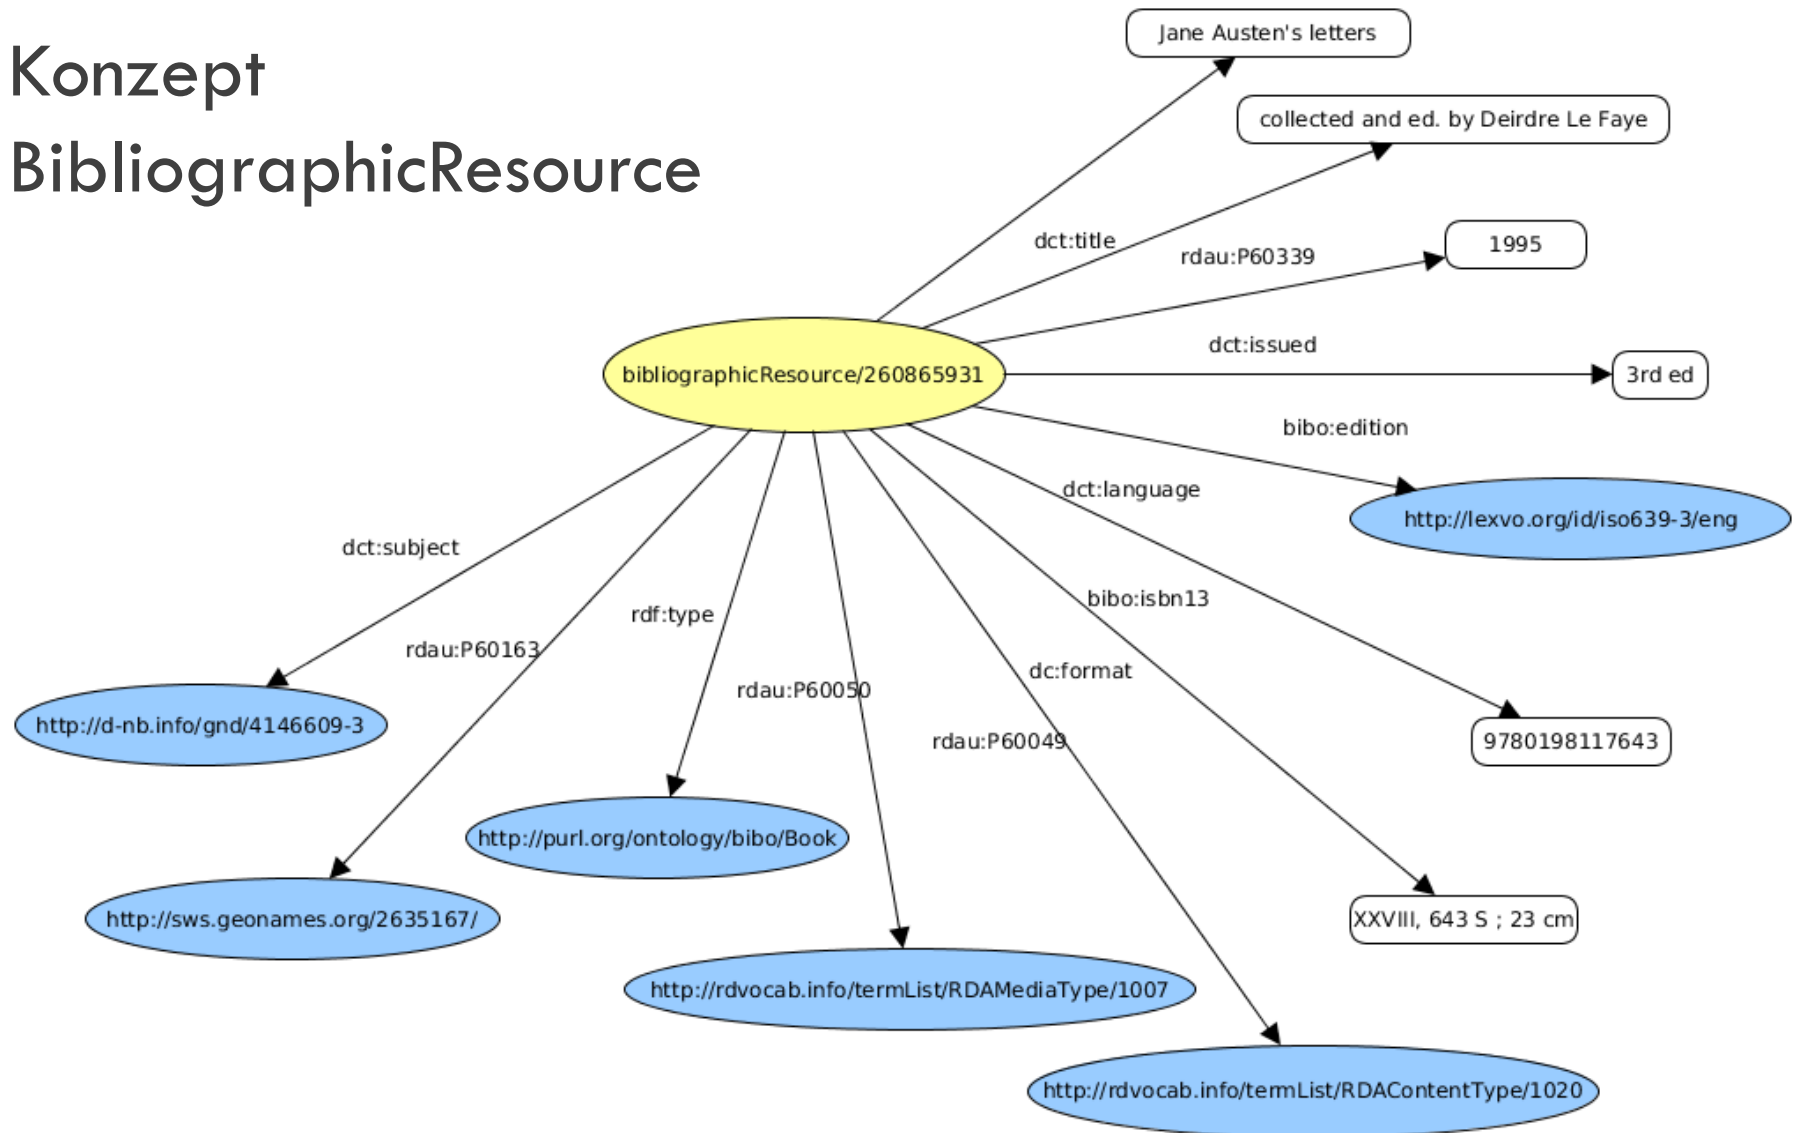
Konzept BibliographicResource

Jane Austen's letters

collected and ed. by Deirdre Le Faye

dct:title

rdau:P60339

1995

dct:issued

bibliographicResource/260865931

3rd ed

bibo:edition

dct:language

http://lexvo.org/id/iso639-3/eng

dct:subject

bibo:isbn13

rdf:type

rdau:P60163

dc:format

rdau:P60050

9780198117643

http://d-nb.info/gnd/4146609-3

rdau:P60049

http://purl.org/ontology/bibo/Book

XXVIII, 643 S ; 23 cm

http://sws.geonames.org/2635167/

http://rdvocab.info/termList/RDAMediaType/1007

http://rdvocab.info/termList/RDAContentType/1020